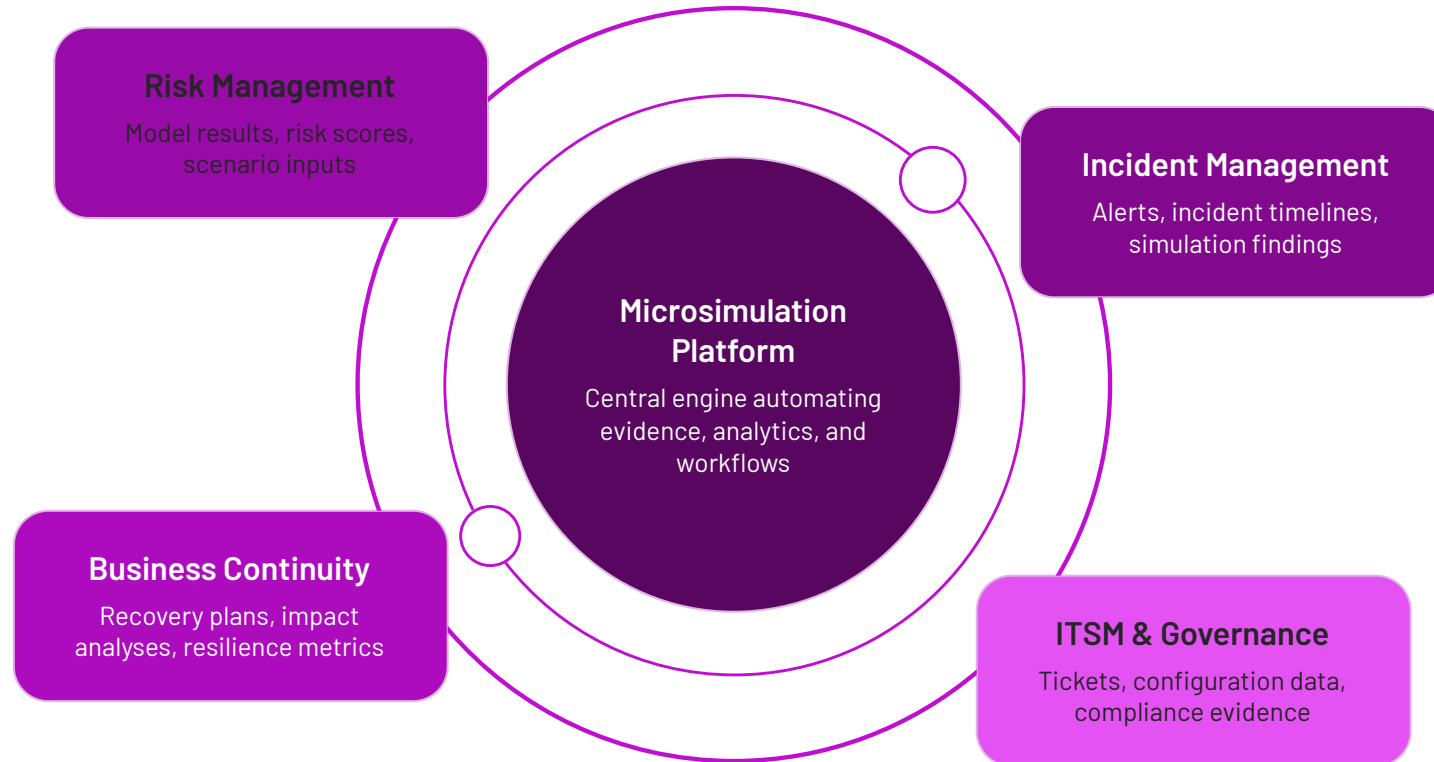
Risk Management

Model results, risk scores, scenario inputs

Incident Management

Alerts, incident timelines, simulation findings

Microsimulation Platform

Central engine automating evidence, analytics, and workflows

Business Continuity

Recovery plans, impact analyses, resilience metrics

ITSM & Governance

Tickets, configuration data, compliance evidence